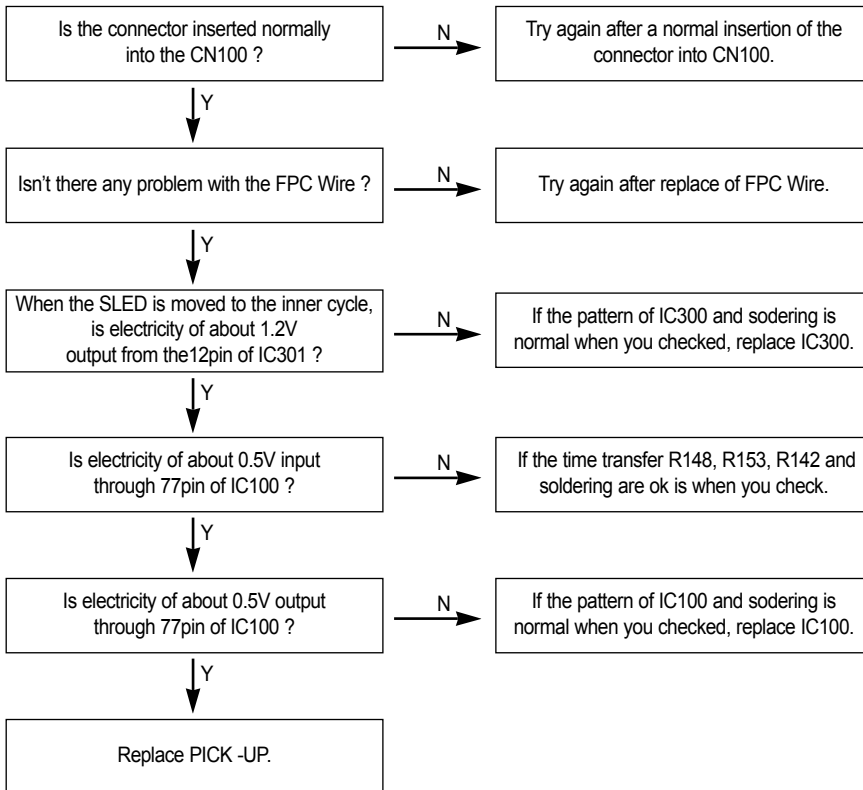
Is the connector inserted normally into the CN100 ?

N

Try again after a normal insertion of the connector into CN100.

Y

Isn't there any problem with the FPC Wire ?

N

Try again after replace of FPC Wire.

Y

When the SLED is moved to the inner cycle, is electricity of about 1.2V output from the12pin of IC301 ?

N

If the pattern of IC300 and sodering is normal when you checked, replace IC300.

Y

Is electricity of about 0.5V input through 77pin of IC100 ?

N

If the time transfer R148, R153, R142 and soldering are ok is when you check.

Y

Is electricity of about 0.5V output through 77pin of IC100 ?

N

If the pattern of IC100 and sodering is normal when you checked, replace IC100.

Y

Replace PICK -UP.